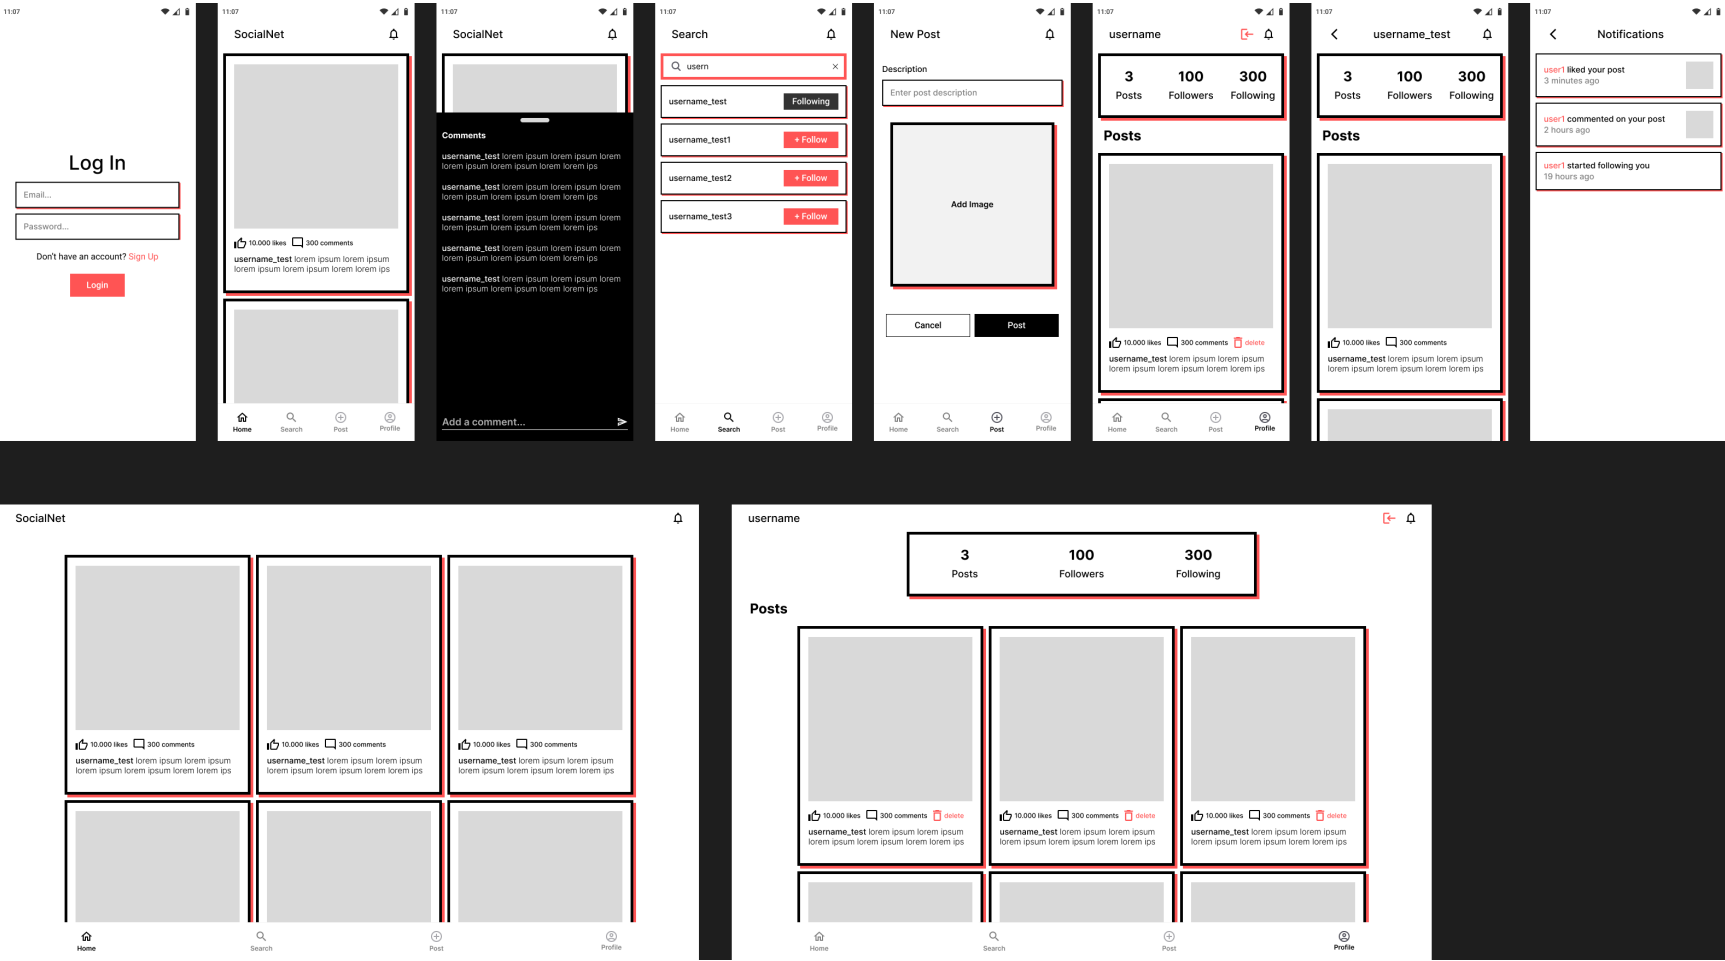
11:07

Log In

Email...

Password...

Don't have an account? Sign Up

Login

11:07

SocialNet

10.000 likes 300 comments

username_test lorem ipsum lorem ipsum lorem ipsum lorem ipsum lorem lorem ips

Home Search Post Profile

11:07

SocialNet

Comments

username_test lorem ipsum lorem ipsum lorem lorem ipsum lorem ipsum lorem lorem ips

username_test lorem ipsum lorem ipsum lorem lorem ipsum lorem ipsum lorem lorem ips

username_test lorem ipsum lorem ipsum lorem lorem ipsum lorem ipsum lorem lorem ips

username_test lorem ipsum lorem ipsum lorem lorem ipsum lorem ipsum lorem lorem ips

username_test lorem ipsum lorem ipsum lorem lorem ipsum lorem ipsum lorem lorem ips

Add a comment...

11:07

Search

usern

username_test Following

username_test1 + Follow

username_test2 + Follow

username_test3 + Follow

Home Search Post Profile

11:07

New Post

Description

Enter post description

Add Image

Cancel Post

Home Search Post Profile

11:07

username

| 3 | 100 | 300 |
|---|---|---|
| Posts | Followers | Following |

Posts

10.000 likes 300 comments delete

username_test lorem ipsum lorem ipsum lorem ipsum lorem ipsum lorem lorem ips

Home Search Post Profile

11:07

username_test

| 3 | 100 | 300 |
|---|---|---|
| Posts | Followers | Following |

Posts

10.000 likes 300 comments

username_test lorem ipsum lorem ipsum lorem ipsum lorem ipsum lorem lorem ips

11:07

Notifications

user1 liked your post
3 minutes ago

user1 commented on your post
2 hours ago

user1 started following you
19 hours ago

SocialNet

10.000 likes 300 comments

username_test lorem ipsum lorem ipsum lorem ipsum lorem ipsum lorem lorem ips

10.000 likes 300 comments

username_test lorem ipsum lorem ipsum lorem ipsum lorem ipsum lorem lorem ips

10.000 likes 300 comments

username_test lorem ipsum lorem ipsum lorem ipsum lorem ipsum lorem lorem ips

Home Search Post Profile

username

| 3 | 100 | 300 |
|---|---|---|
| Posts | Followers | Following |

Posts

10.000 likes 300 comments delete

username_test lorem ipsum lorem ipsum lorem ipsum lorem ipsum lorem lorem ips

10.000 likes 300 comments delete

username_test lorem ipsum lorem ipsum lorem ipsum lorem ipsum lorem lorem ips

10.000 likes 300 comments delete

username_test lorem ipsum lorem ipsum lorem ipsum lorem ipsum lorem lorem ips

Home Search Post Profile